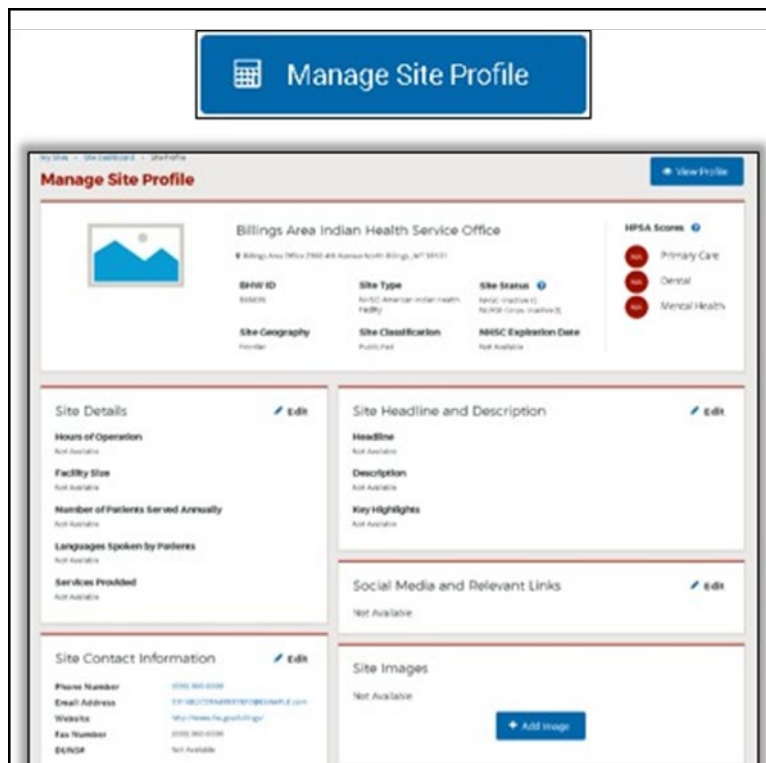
Manage Site Profile

My Sites > Site Dashboard > Site Profile

Manage Site Profile

View Profile

Billings Area Indian Health Service Office

Billings Area Office 2900 4th Avenue North Billings, MT 59101

BHW ID
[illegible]

Site Type
NHSC American Indian Health Facility

Site Status
NHSC: Inactive (I)
NURSE Corps: Inactive (I)

Site Geography
Frontier

Site Classification
Published

NHSC Expiration Date
Not Available

HPSA Scores

N/A Primary Care
N/A Dental
N/A Mental Health

Site Details
Edit

Hours of Operation
Not Available

Facility Size
Not Available

Number of Patients Served Annually
Not Available

Languages Spoken by Patients
Not Available

Services Provided
Not Available

Site Headline and Description
Edit

Headline
Not Available

Description
Not Available

Key Highlights
Not Available

Social Media and Relevant Links
Edit
Not Available

Site Contact Information
Edit

Phone Number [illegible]
Email Address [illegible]@EXAMPLE.com
Website http://www.ihs.gov/billings/
Fax Number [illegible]
DUNS# Not Available

Site Images
Not Available

Add Image